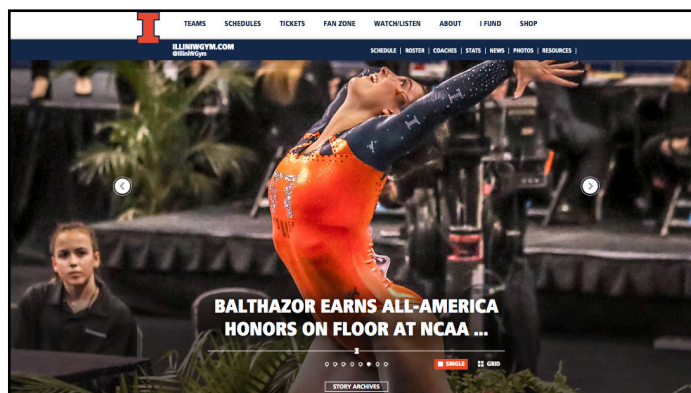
I

TEAMS SCHEDULES TICKETS FAN ZONE WATCH/LISTEN ABOUT I FUND SHOP

ILLINIWGYM.COM
@IlliniWGym

SCHEDULE | ROSTER | COACHES | STATS | NEWS | PHOTOS | RESOURCES |

BALTHAZOR EARNS ALL-AMERICA HONORS ON FLOOR AT NCAA ...

SINGLE GRID

STORY ARCHIVES